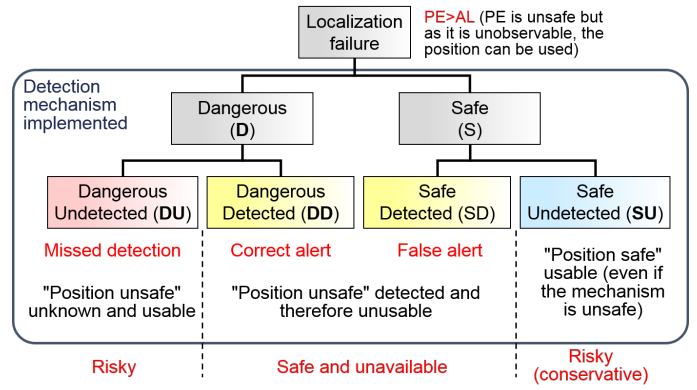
Localization failure

PE>AL (PE is unsafe but as it is unobservable, the position can be used)

Detection mechanism implemented

Dangerous (D)

Safe (S)

Dangerous Undetected (DU)

Dangerous Detected (DD)

Safe Detected (SD)

Safe Undetected (SU)

Missed detection

Correct alert

False alert

"Position safe" usable (even if the mechanism is unsafe)

"Position unsafe" unknown and usable

"Position unsafe" detected and therefore unusable

Risky

Safe and unavailable

Risky (conservative)